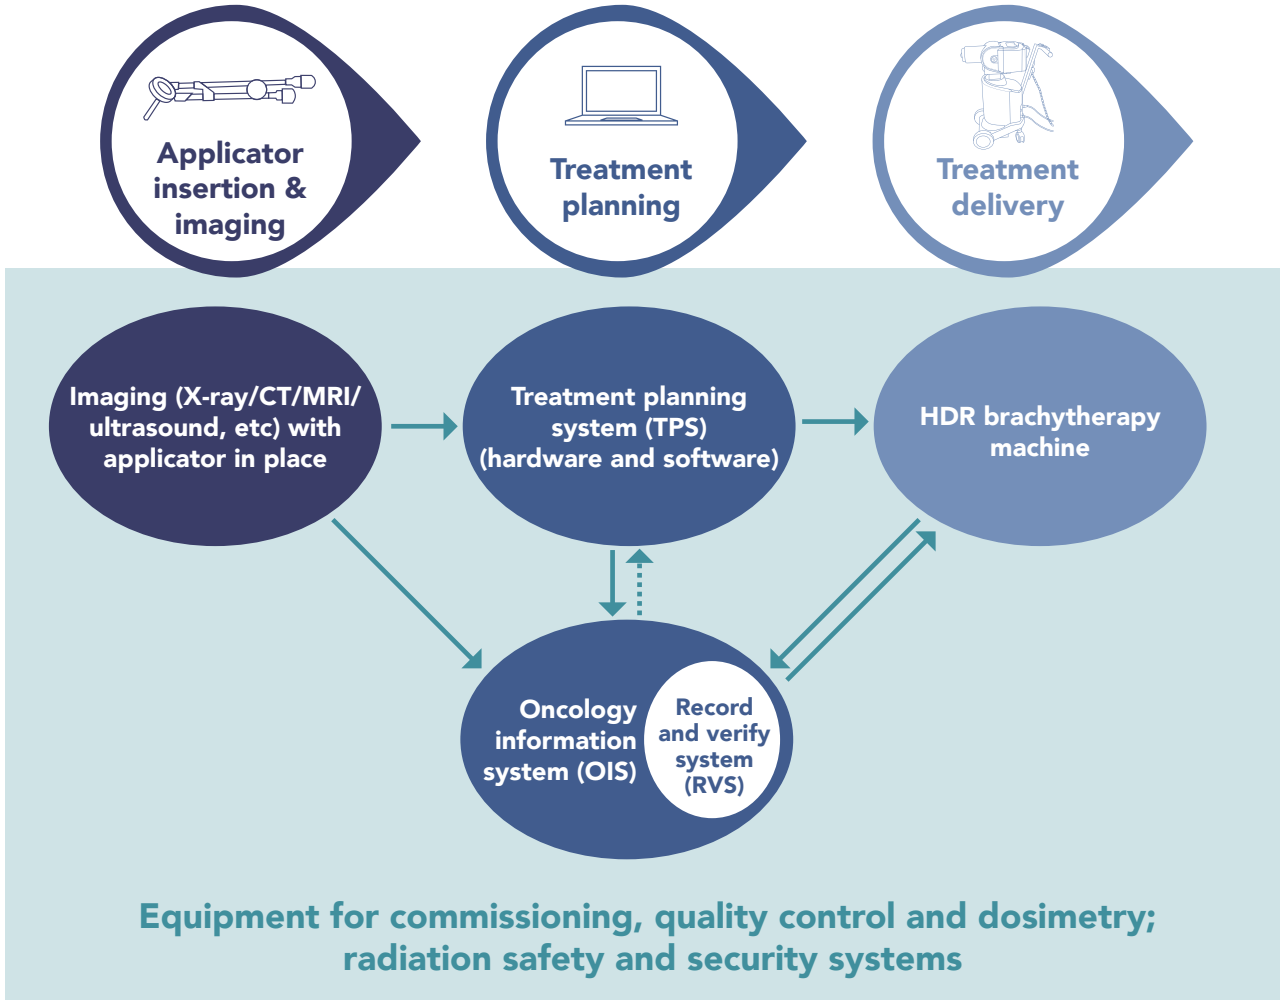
Applicator insertion & imaging

Treatment planning

Treatment delivery

Imaging (X-ray/CT/MRI/ ultrasound, etc) with applicator in place

Treatment planning system (TPS) (hardware and software)

HDR brachytherapy machine

Oncology information system (OIS)

Record and verify system (RVS)

Equipment for commissioning, quality control and dosimetry; radiation safety and security systems